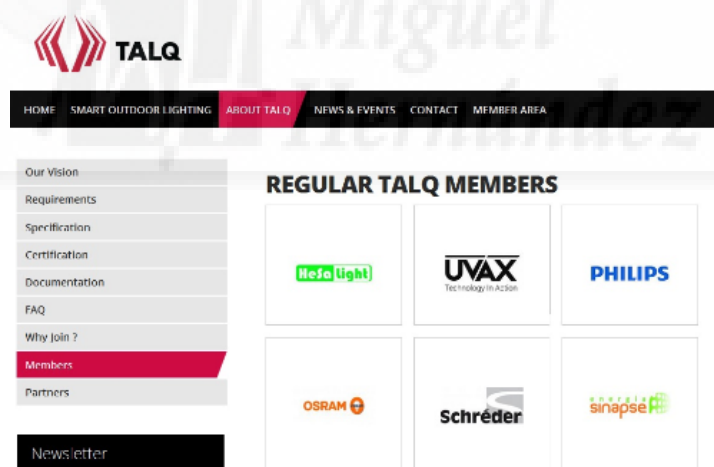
TALQ

Miguel Hernández

HOME SMART OUTDOOR LIGHTING ABOUT TALQ NEWS & EVENTS CONTACT MEMBER AREA

Our Vision
Requirements
Specification
Certification
Documentation
FAQ
Why Join ?
Members
Partners

Newsletter

REGULAR TALQ MEMBERS

HeSa light

UVAX
Technology in Action

PHILIPS

OSRAM

Schréder

energía sinapse